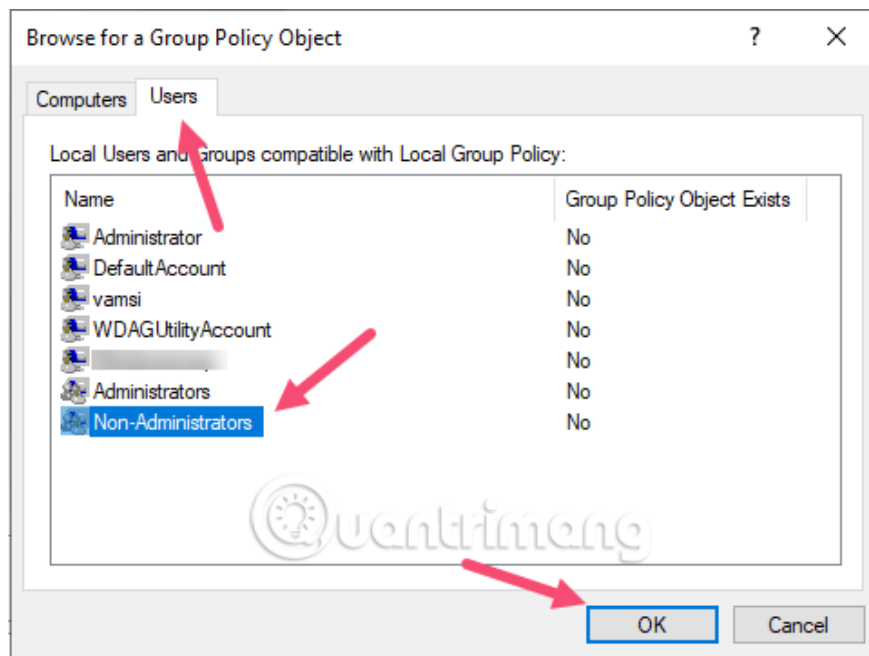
Browse for a Group Policy Object

?

Computers

Users

Local Users and Groups compatible with Local Group Policy:

| Name | Group Policy Object Exists |
|---|---|
| Administrator | No |
| DefaultAccount | No |
| vamsi | No |
| WDAGUtilityAccount | No |
| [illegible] | No |
| Administrators | No |
| Non-Administrators | No |

Quantrimang

OK

Cancel